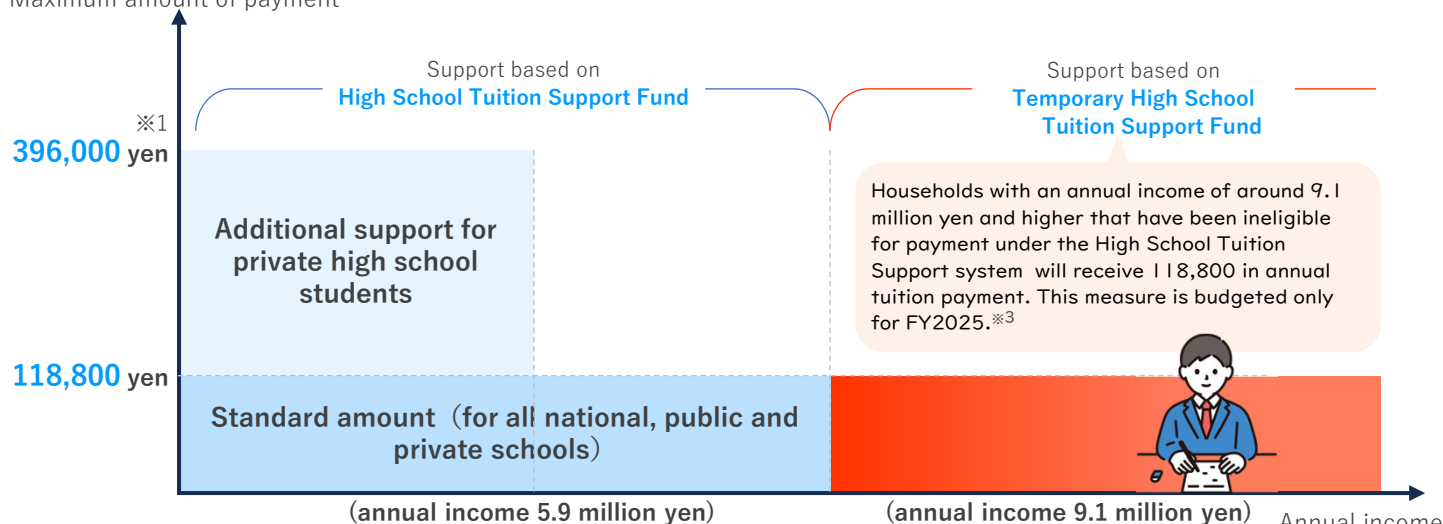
Maximum amount of payment

Support based on
High School Tuition Support Fund

Support based on
Temporary High School Tuition Support Fund

※1
396,000 yen

Additional support for private high school students

Households with an annual income of around 9.1 million yen and higher that have been ineligible for payment under the High School Tuition Support system will receive 118,800 in annual tuition payment. This measure is budgeted only for FY2025.※3

118,800 yen

Standard amount（for all national, public and private schools）

(annual income 5.9 million yen)

(annual income 9.1 million yen)

Annual income